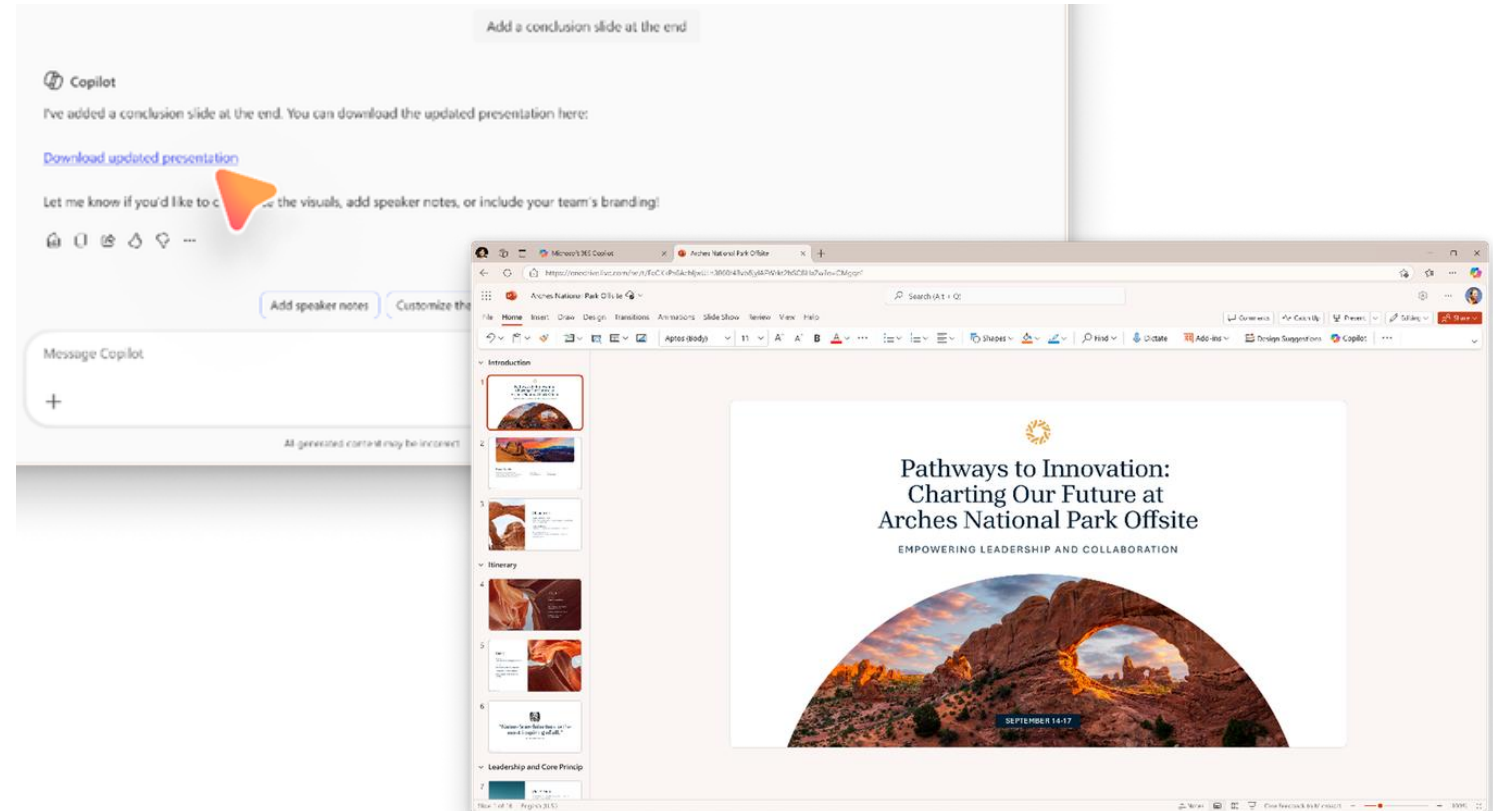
Add a conclusion slide at the end

Copilot

I've added a conclusion slide at the end. You can download the updated presentation here:

Download updated presentation

Let me know if you'd like to c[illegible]e the visuals, add speaker notes, or include your team's branding!

Add speaker notes

Customize th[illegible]

Message Copilot

+

All generated content may be incorrect

Microsoft 365 Copilot

Arches National Park Offsite

Arches National Park Offsite

Search (Alt + Q)

File Home Insert Draw Design Transitions Animations Slide Show Review View Help

Comments Catch Up Present Editing Share

Aptos (Body) 11 Shapes Find Dictate Add-ins Design Suggestions Copilot

Introduction

Itinerary

Leadership and Core Princip

Pathways to Innovation: Charting Our Future at Arches National Park Offsite

EMPOWERING LEADERSHIP AND COLLABORATION

SEPTEMBER 14-17